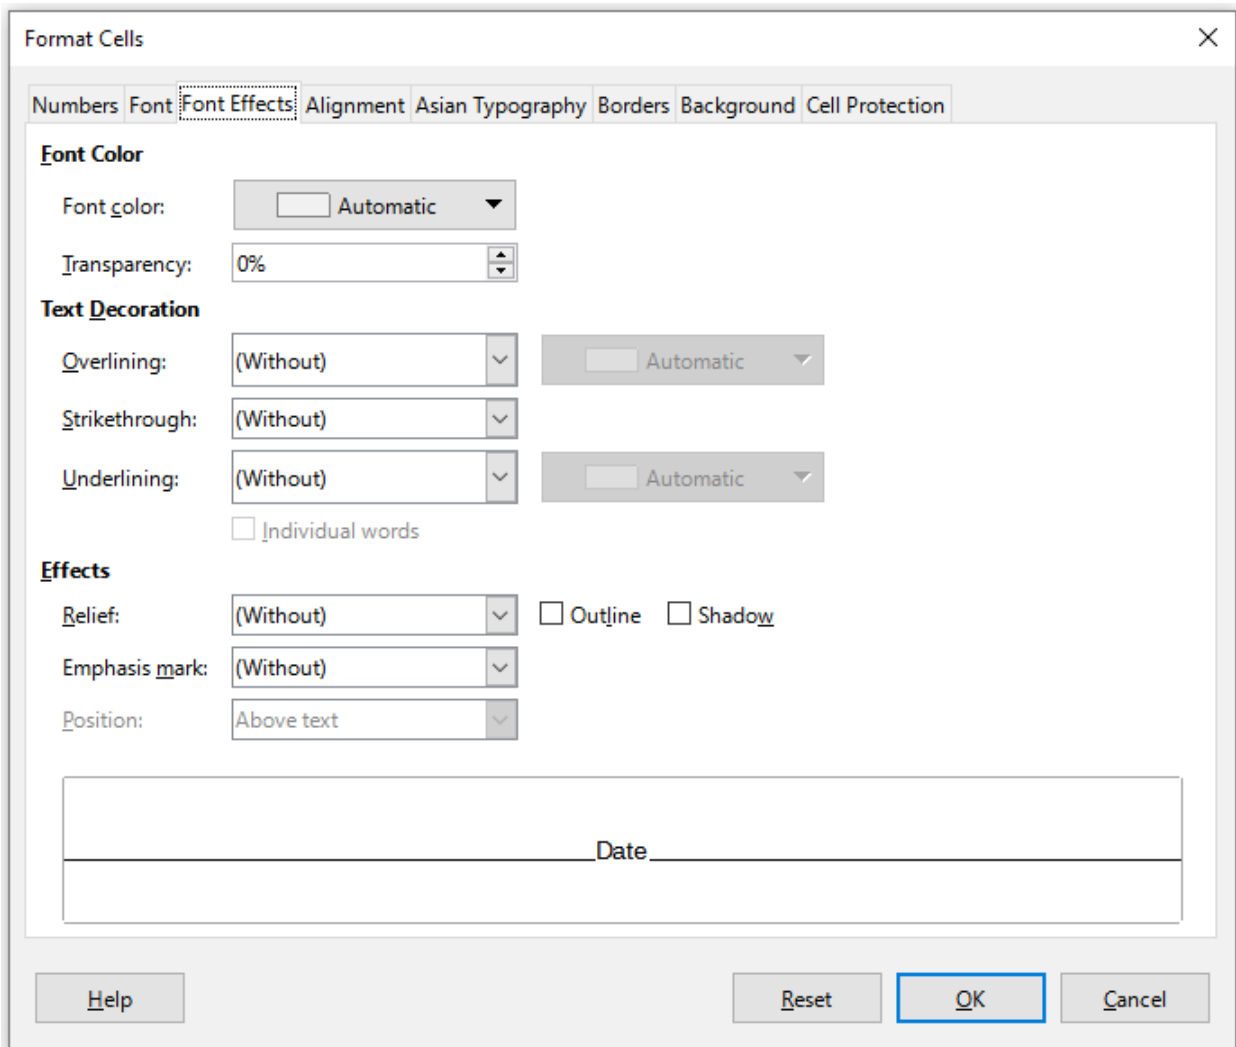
Format Cells

Numbers Font Font Effects Alignment Asian Typography Borders Background Cell Protection

Font Color

Font color: Automatic

Transparency: 0%

Text Decoration

Overlining: (Without) Automatic

Strikethrough: (Without)

Underlining: (Without) Automatic

Individual words

Effects

Relief: (Without) Outline Shadow

Emphasis mark: (Without)

Position: Above text

Date

Help Reset OK Cancel